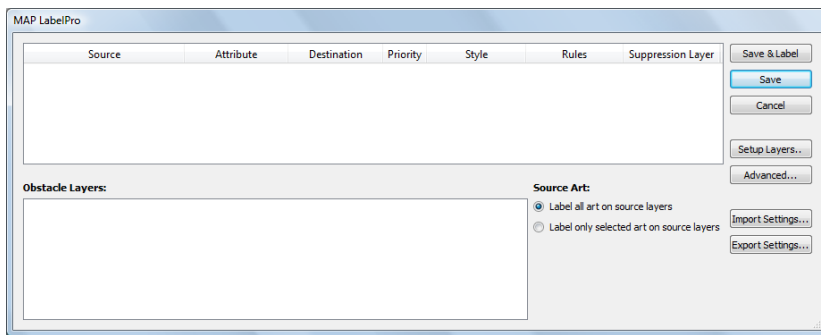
MAP LabelPro

| Source | Attribute | Destination | Priority | Style | Rules | Suppression Layer |
|---|---|---|---|---|---|---|

Save & Label

Save

Cancel

Setup Layers..

Advanced...

Obstacle Layers:

Source Art:

Label all art on source layers

Label only selected art on source layers

Import Settings...

Export Settings...